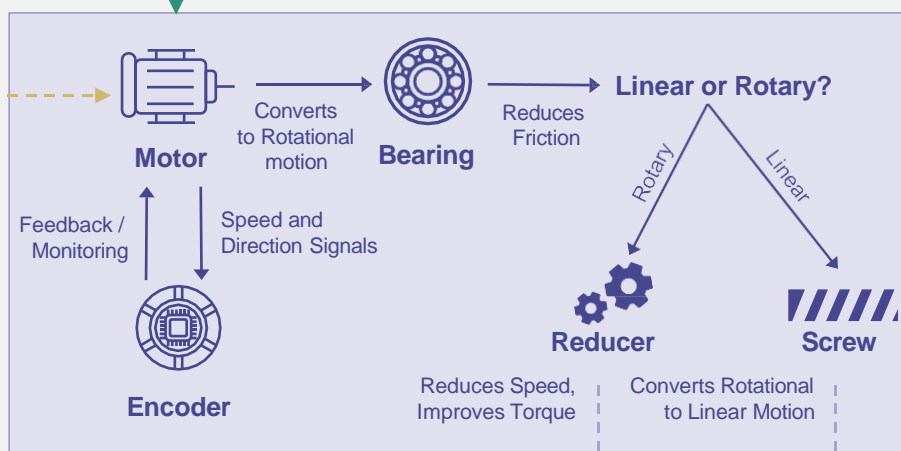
Motor

Converts to Rotational motion

Bearing

Reduces Friction

Linear or Rotary?

Rotary

Linear

Feedback / Monitoring

Speed and Direction Signals

Encoder

Reducer

Screw

Reduces Speed, Improves Torque

Converts Rotational to Linear Motion